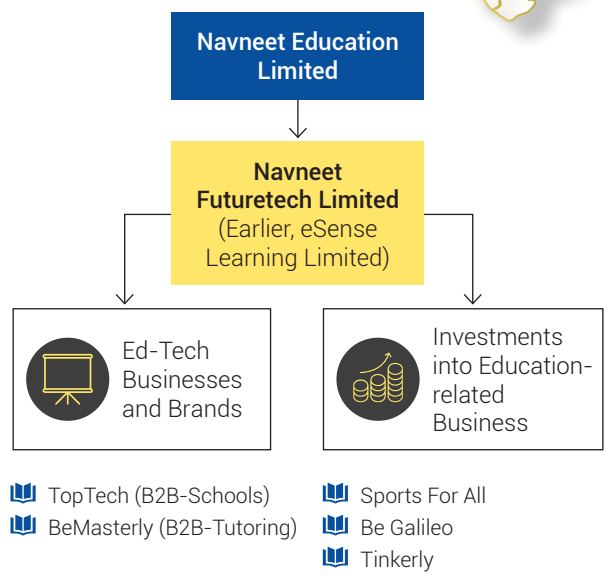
Navneet Education Limited

Navneet Futuretech Limited
(Earlier, eSense Learning Limited)

Ed-Tech Businesses and Brands

Investments into Education-related Business

TopTech (B2B-Schools)
BeMasterly (B2B-Tutoring)

Sports For All
Be Galileo
Tinkerly